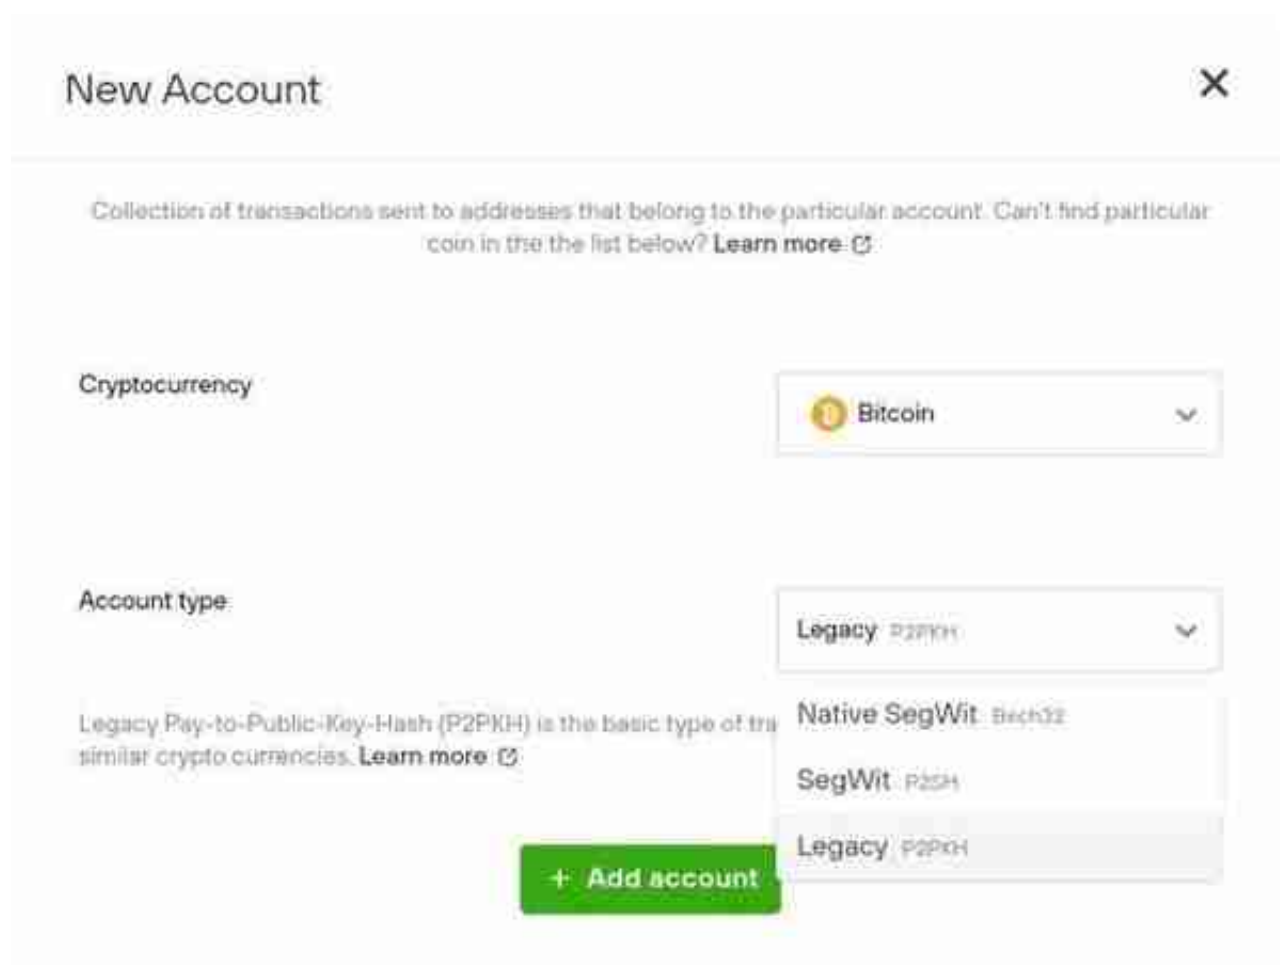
New Account

Collection of transactions sent to addresses that belong to the particular account. Can't find particular coin in the the list below? Learn more

Cryptocurrency

Bitcoin

Account type

Legacy P2PKH

Legacy Pay-to-Public-Key-Hash (P2PKH) is the basic type of tra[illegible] similar crypto currencies. Learn more

Native SegWit Bech32

SegWit P2SH

Legacy P2PKH

+ Add account